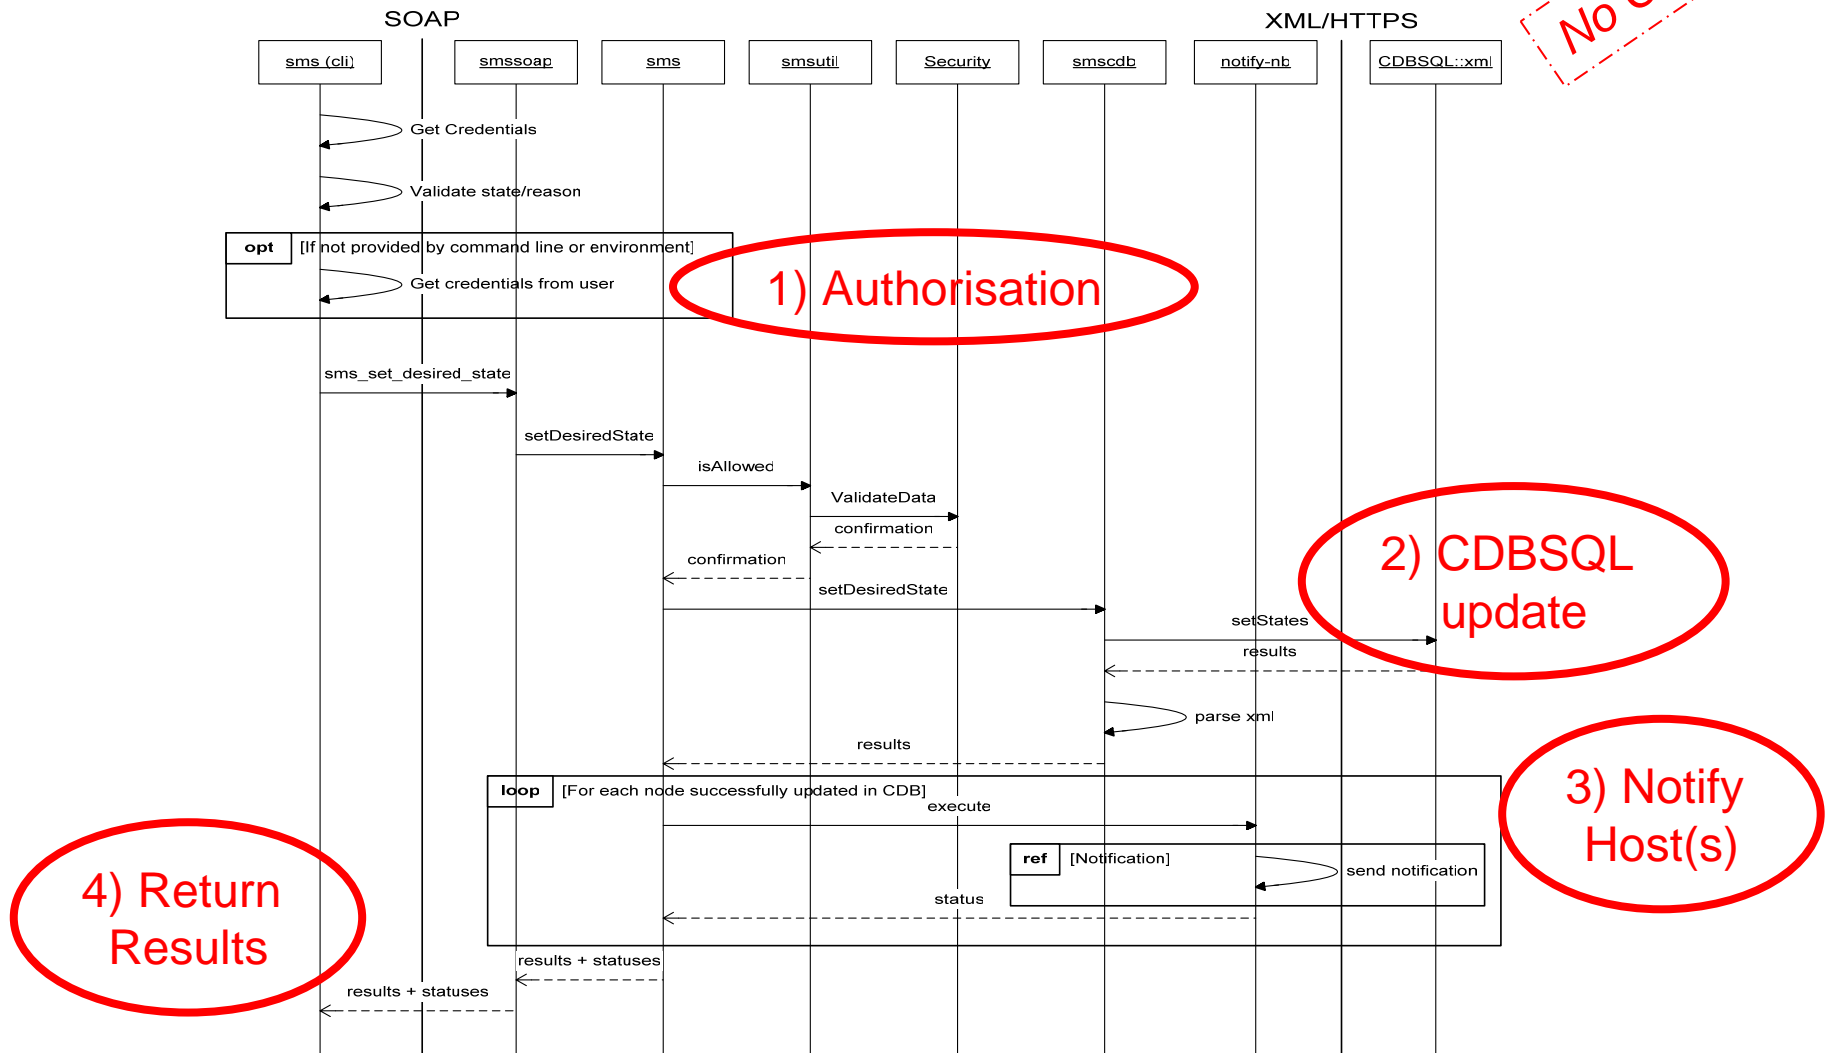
SOAP

XML/HTTPS

No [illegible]

sms (cli)

smssoap

sms

smsutil

Security

smscdb

notify-nb

CDBSQL::xml

Get Credentials

Validate state/reason

opt

[If not provided by command line or environment]

Get credentials from user

1) Authorisation

sms_set_desired_state

setDesiredState

isAllowed

ValidateData

confirmation

confirmation

setDesiredState

2) CDBSQL update

setStates

results

parse xml

results

loop

[For each node successfully updated in CDB]

execute

3) Notify Host(s)

ref

[Notification]

send notification

status

4) Return Results

results + statuses

results + statuses